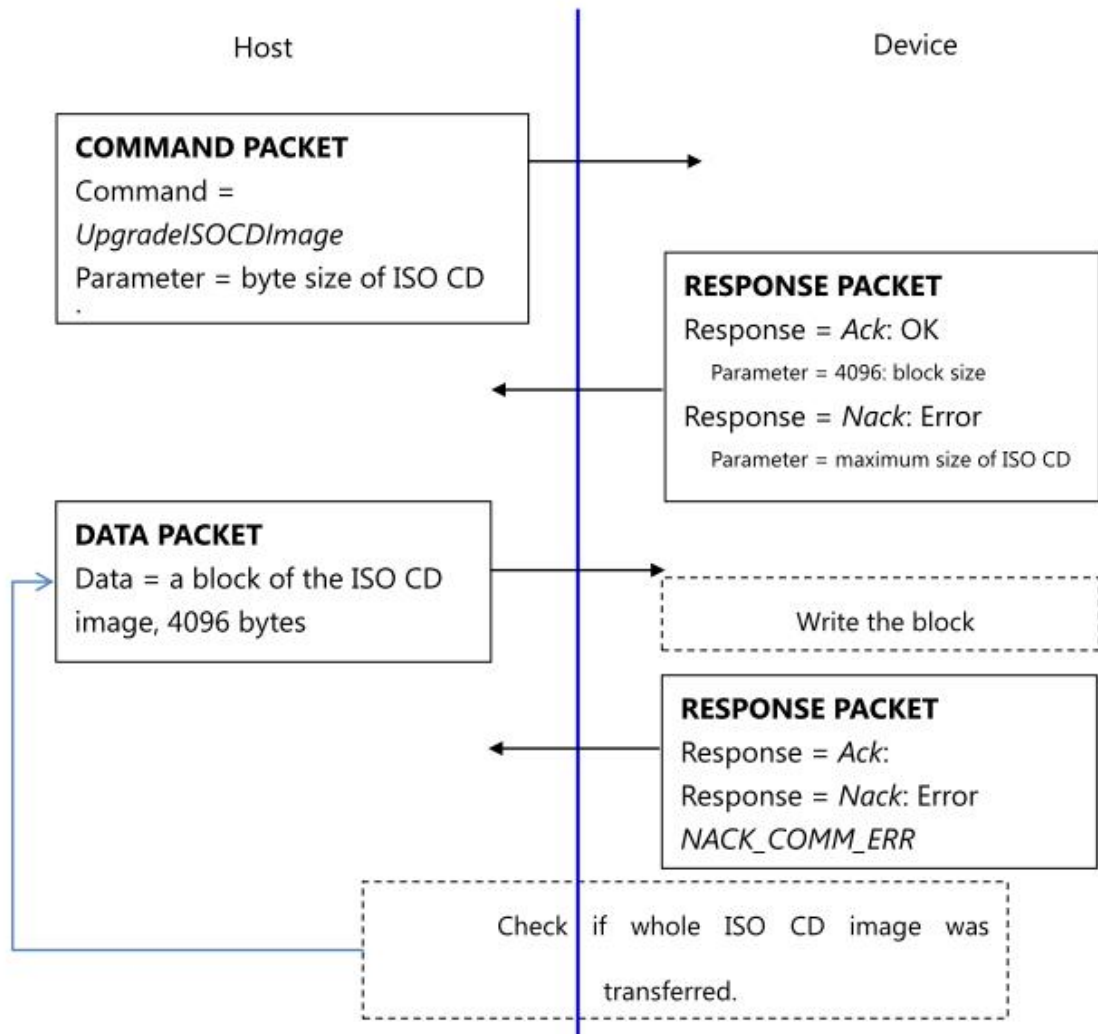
Host

Device

**COMMAND PACKET**
Command = *UpgradeISOCDImage*
Parameter = byte size of ISO CD
.

**RESPONSE PACKET**
Response = *Ack*: OK
Parameter = 4096: block size
Response = *Nack*: Error
Parameter = maximum size of ISO CD

**DATA PACKET**
Data = a block of the ISO CD image, 4096 bytes

Write the block

**RESPONSE PACKET**
Response = *Ack*:
Response = *Nack*: Error
*NACK_COMM_ERR*

Check if whole ISO CD image was transferred.